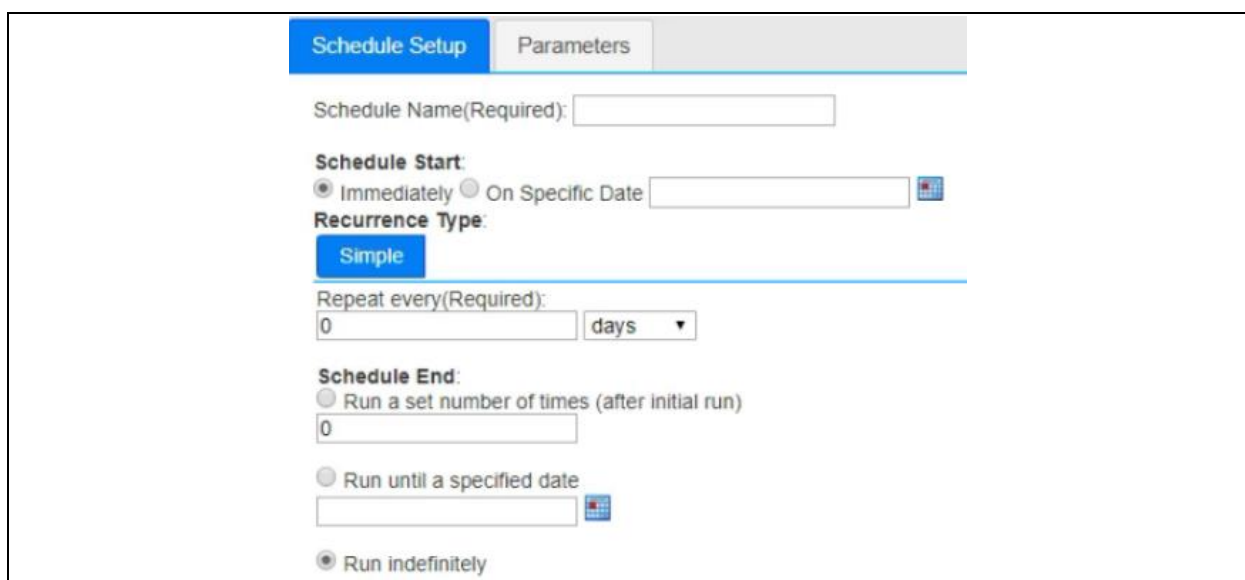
Schedule Setup
Parameters

Schedule Name(Required):

Schedule Start:
Immediately On Specific Date

Recurrence Type:
Simple

Repeat every(Required):
0
days ▾

Schedule End:
Run a set number of times (after initial run)
0

Run until a specified date

Run indefinitely